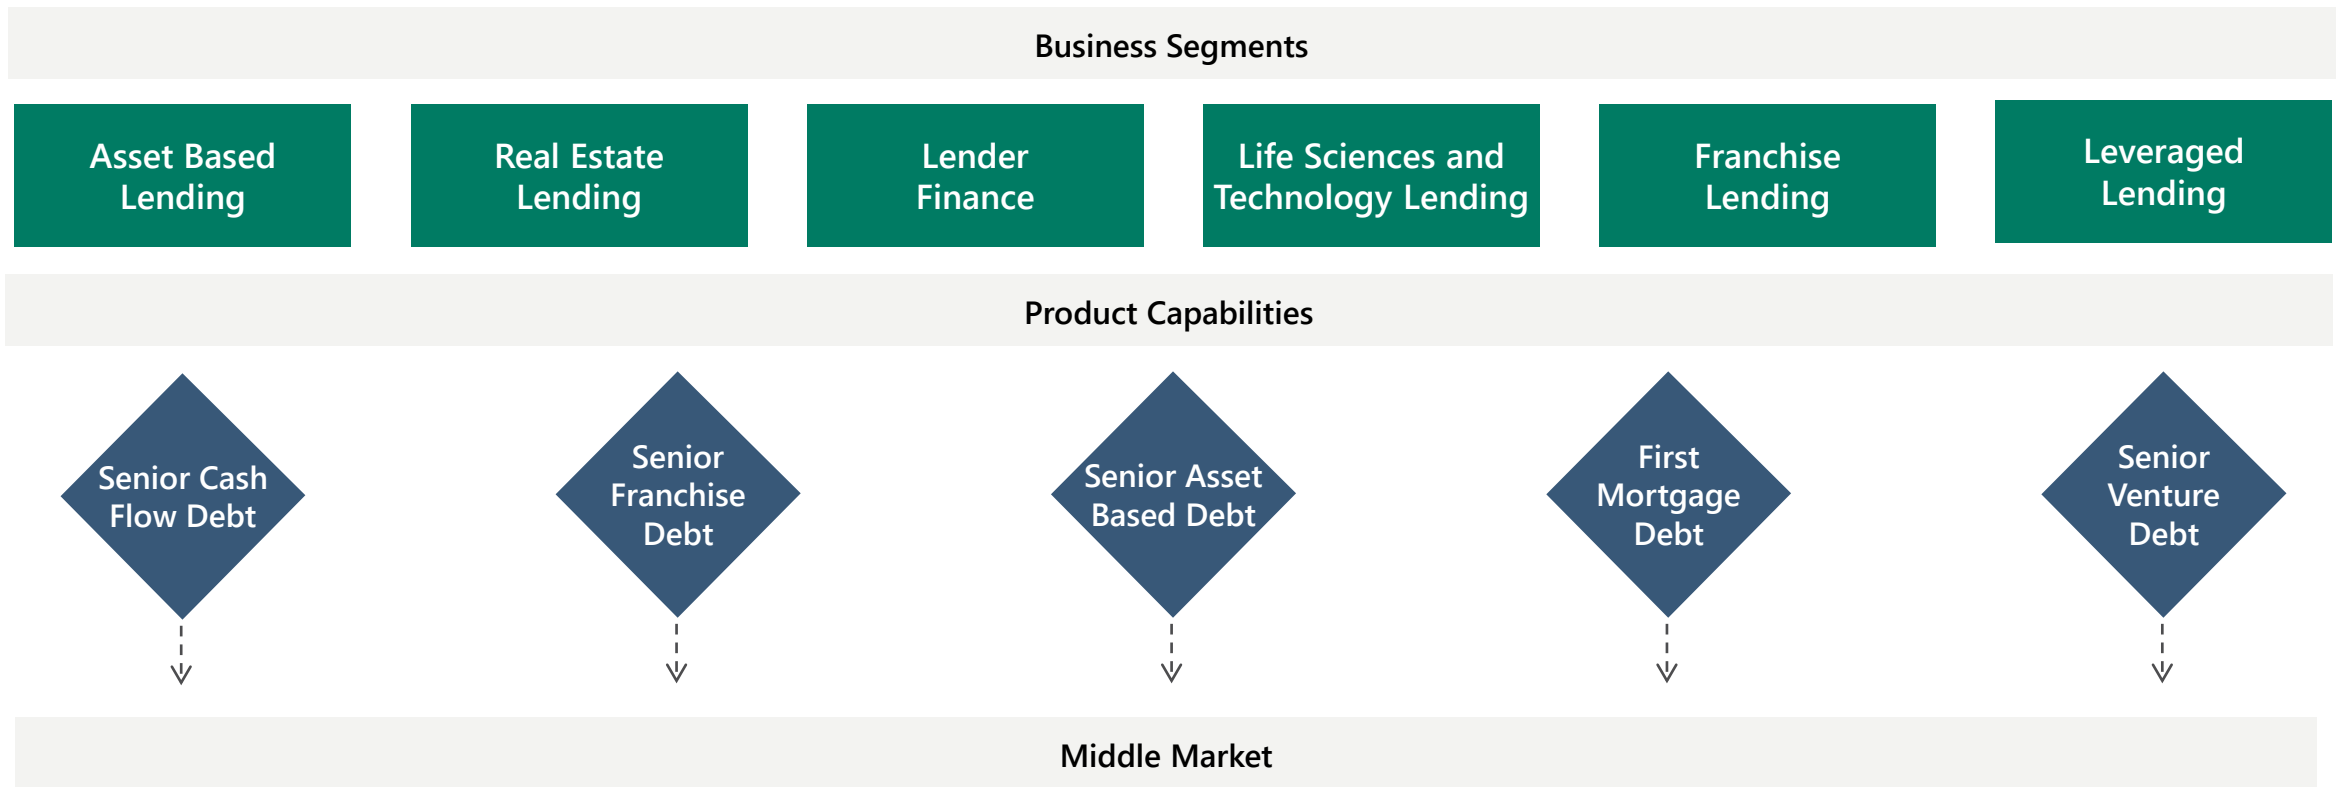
Business Segments

Asset Based Lending

Real Estate Lending

Lender Finance

Life Sciences and Technology Lending

Franchise Lending

Leveraged Lending

Product Capabilities

Senior Cash Flow Debt

Senior Franchise Debt

Senior Asset Based Debt

First Mortgage Debt

Senior Venture Debt

Middle Market